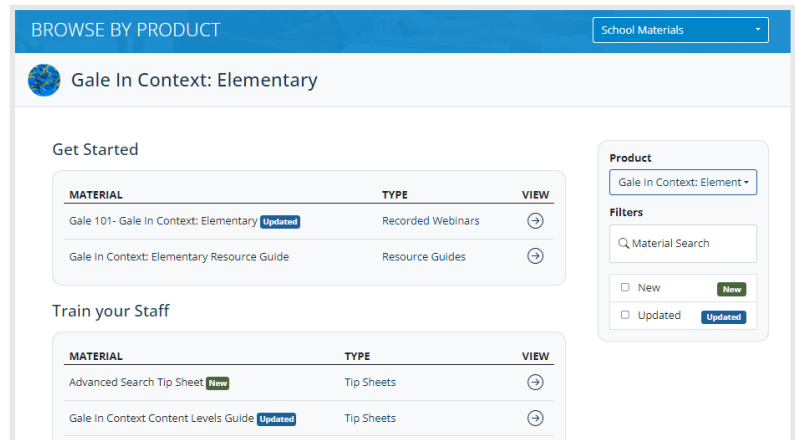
BROWSE BY PRODUCT

School Materials

Gale In Context: Elementary

Get Started

| MATERIAL | TYPE | VIEW |
|---|---|---|
| Gale 101- Gale In Context: Elementary Updated | Recorded Webinars | |
| Gale In Context: Elementary Resource Guide | Resource Guides | |

Train your Staff

| MATERIAL | TYPE | VIEW |
|---|---|---|
| Advanced Search Tip Sheet New | Tip Sheets | |
| Gale In Context Content Levels Guide Updated | Tip Sheets | |

Product

Gale In Context: Element

Filters

Material Search

New New

Updated Updated